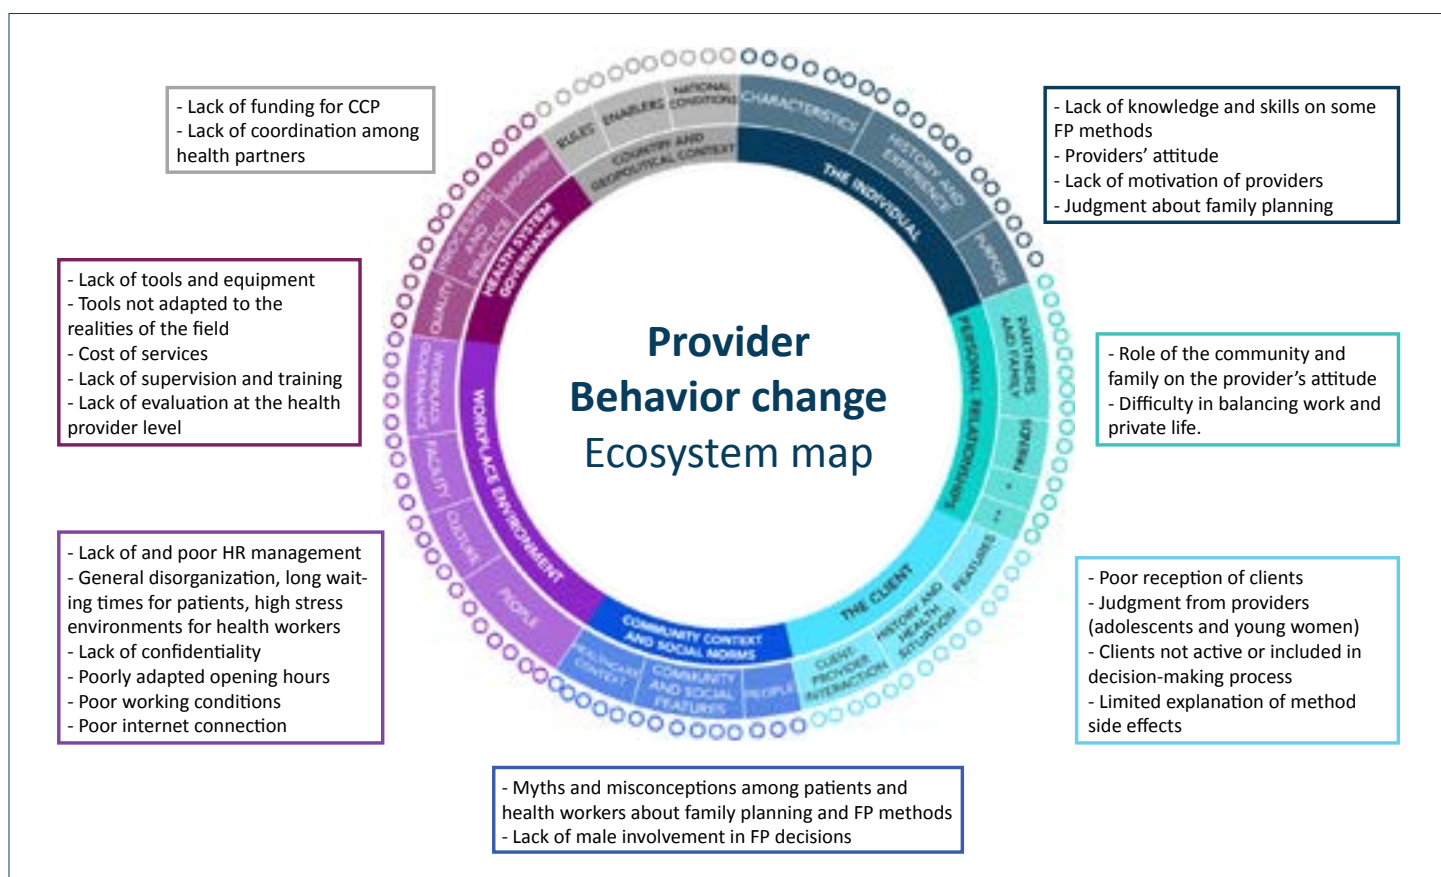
- Lack of funding for CCP
- Lack of coordination among health partners

- Lack of knowledge and skills on some FP methods
- Providers' attitude
- Lack of motivation of providers
- Judgment about family planning

- Lack of tools and equipment
- Tools not adapted to the realities of the field
- Cost of services
- Lack of supervision and training
- Lack of evaluation at the health provider level

- Role of the community and family on the provider's attitude
- Difficulty in balancing work and private life.

- Lack of and poor HR management
- General disorganization, long waiting times for patients, high stress environments for health workers
- Lack of confidentiality
- Poorly adapted opening hours
- Poor working conditions
- Poor internet connection

- Poor reception of clients
- Judgment from providers (adolescents and young women)
- Clients not active or included in decision-making process
- Limited explanation of method side effects

- Myths and misconceptions among patients and health workers about family planning and FP methods
- Lack of male involvement in FP decisions

Provider Behavior change Ecosystem map

RULES ENABLERS NATIONAL CONDITIONS COUNTRY AND GEOPOLITICAL CONTEXT CHARACTERISTICS HISTORY AND EXPERIENCE PURPOSE THE INDIVIDUAL PARTNERS AND FAMILY FRIENDS PERSONAL RELATIONSHIPS FEATURES THE CLIENT HISTORY AND HEALTH SITUATION CLIENT PROVIDER INTERACTION COMMUNITY CONTEXT AND SOCIAL NORMS HEALTHCARE CONTEXT COMMUNITY AND SOCIAL FEATURES PEOPLE WORKPLACE ENVIRONMENT PEOPLE CULTURE FACILITY WORKPLACE GOVERNANCE HEALTH SYSTEM GOVERNANCE QUALITY PROCEDURES AND PRACTICE LEADERSHIP